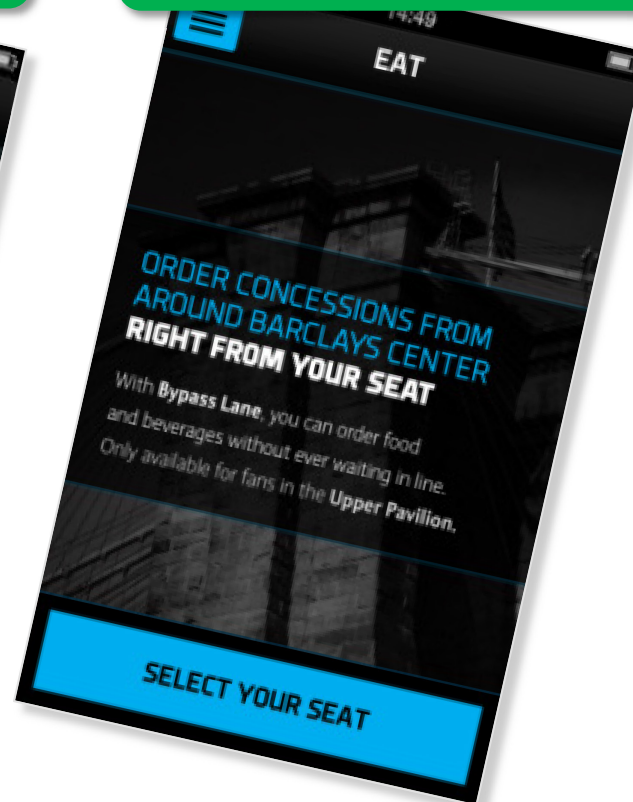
14:49

EAT

ORDER CONCESSIONS FROM AROUND BARCLAYS CENTER RIGHT FROM YOUR SEAT

With Bypass Lane, you can order food and beverages without ever waiting in line. Only available for fans in the Upper Pavilion.

SELECT YOUR SEAT